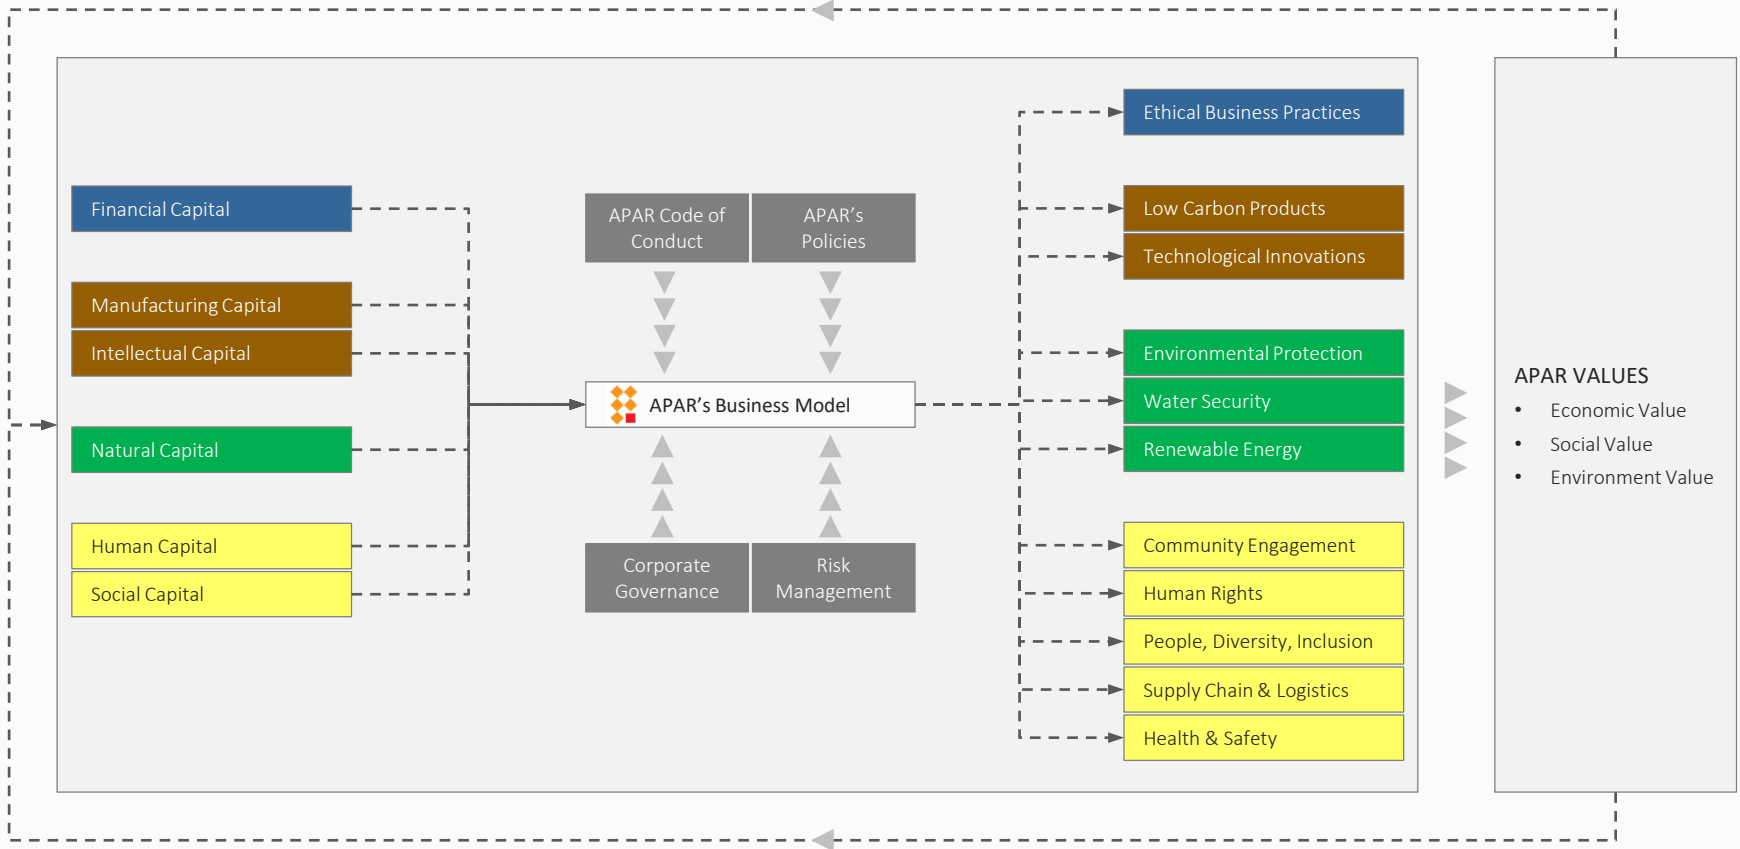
Financial Capital

Manufacturing Capital

Intellectual Capital

Natural Capital

Human Capital

Social Capital

APAR Code of Conduct

APAR's Policies

APAR's Business Model

Corporate Governance

Risk Management

Ethical Business Practices

Low Carbon Products

Technological Innovations

Environmental Protection

Water Security

Renewable Energy

Community Engagement

Human Rights

People, Diversity, Inclusion

Supply Chain & Logistics

Health & Safety

APAR VALUES
• Economic Value
• Social Value
• Environment Value